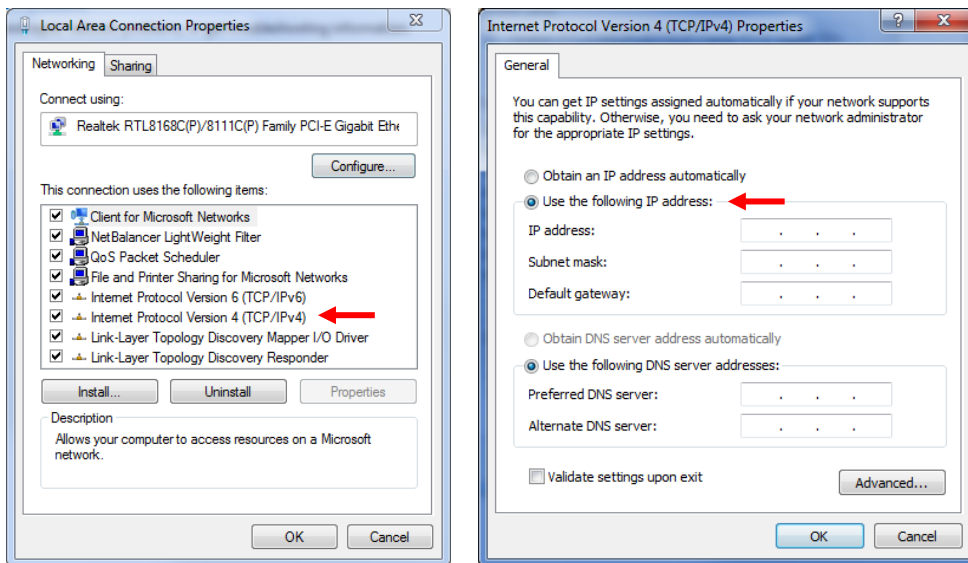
Local Area Connection Properties

Networking | Sharing

Connect using:

Realtek RTL8168C(P)/8111C(P) Family PCI-E Gigabit Ethe

Configure...

This connection uses the following items:

Client for Microsoft Networks
NetBalancer LightWeight Filter
QoS Packet Scheduler
File and Printer Sharing for Microsoft Networks
Internet Protocol Version 6 (TCP/IPv6)
Internet Protocol Version 4 (TCP/IPv4)
Link-Layer Topology Discovery Mapper I/O Driver
Link-Layer Topology Discovery Responder

Install... | Uninstall | Properties

Description

Allows your computer to access resources on a Microsoft network.

OK | Cancel

Internet Protocol Version 4 (TCP/IPv4) Properties

?

General

You can get IP settings assigned automatically if your network supports this capability. Otherwise, you need to ask your network administrator for the appropriate IP settings.

Obtain an IP address automatically

Use the following IP address:

IP address: . . .

Subnet mask: . . .

Default gateway: . . .

Obtain DNS server address automatically

Use the following DNS server addresses:

Preferred DNS server: . . .

Alternate DNS server: . . .

Validate settings upon exit

Advanced...

OK | Cancel